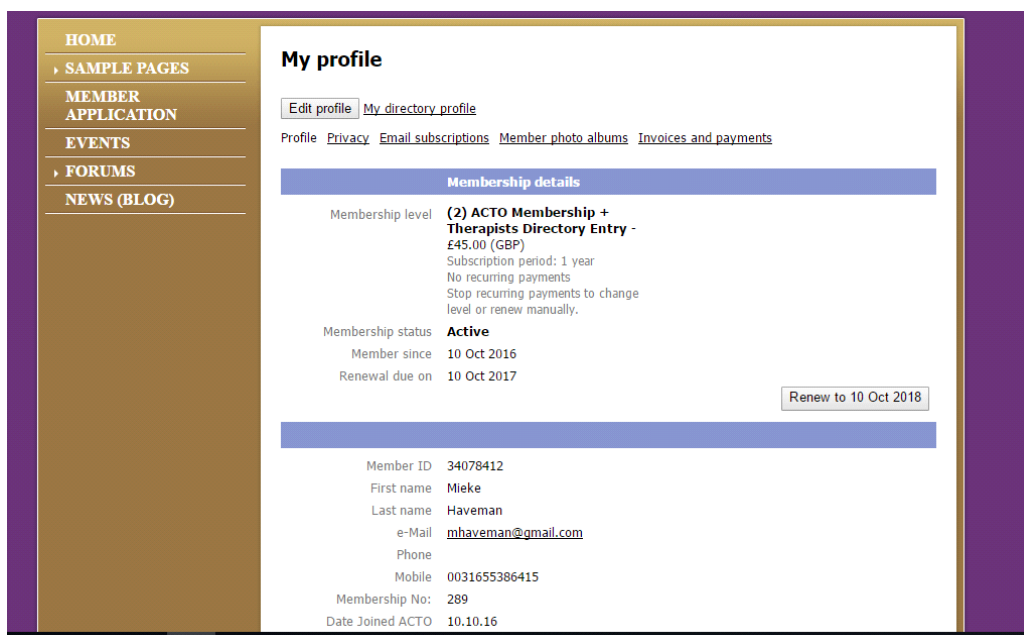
HOME
SAMPLE PAGES
MEMBER APPLICATION
EVENTS
FORUMS
NEWS (BLOG)

My profile

Edit profile My directory profile

Profile Privacy Email subscriptions Member photo albums Invoices and payments

Membership details

| | |
|---|---|
| Membership level | (2) ACTO Membership + Therapists Directory Entry - £45.00 (GBP) Subscription period: 1 year No recurring payments Stop recurring payments to change level or renew manually. |
| Membership status | Active |
| Member since | 10 Oct 2016 |
| Renewal due on | 10 Oct 2017 |

Renew to 10 Oct 2018

| | |
|---|---|
| Member ID | 34078412 |
| First name | Mieke |
| Last name | Haveman |
| e-Mail | mhaveman@gmail.com |
| Phone | |
| Mobile | 0031655386415 |
| Membership No: | 289 |
| Date Joined ACTO | 10.10.16 |